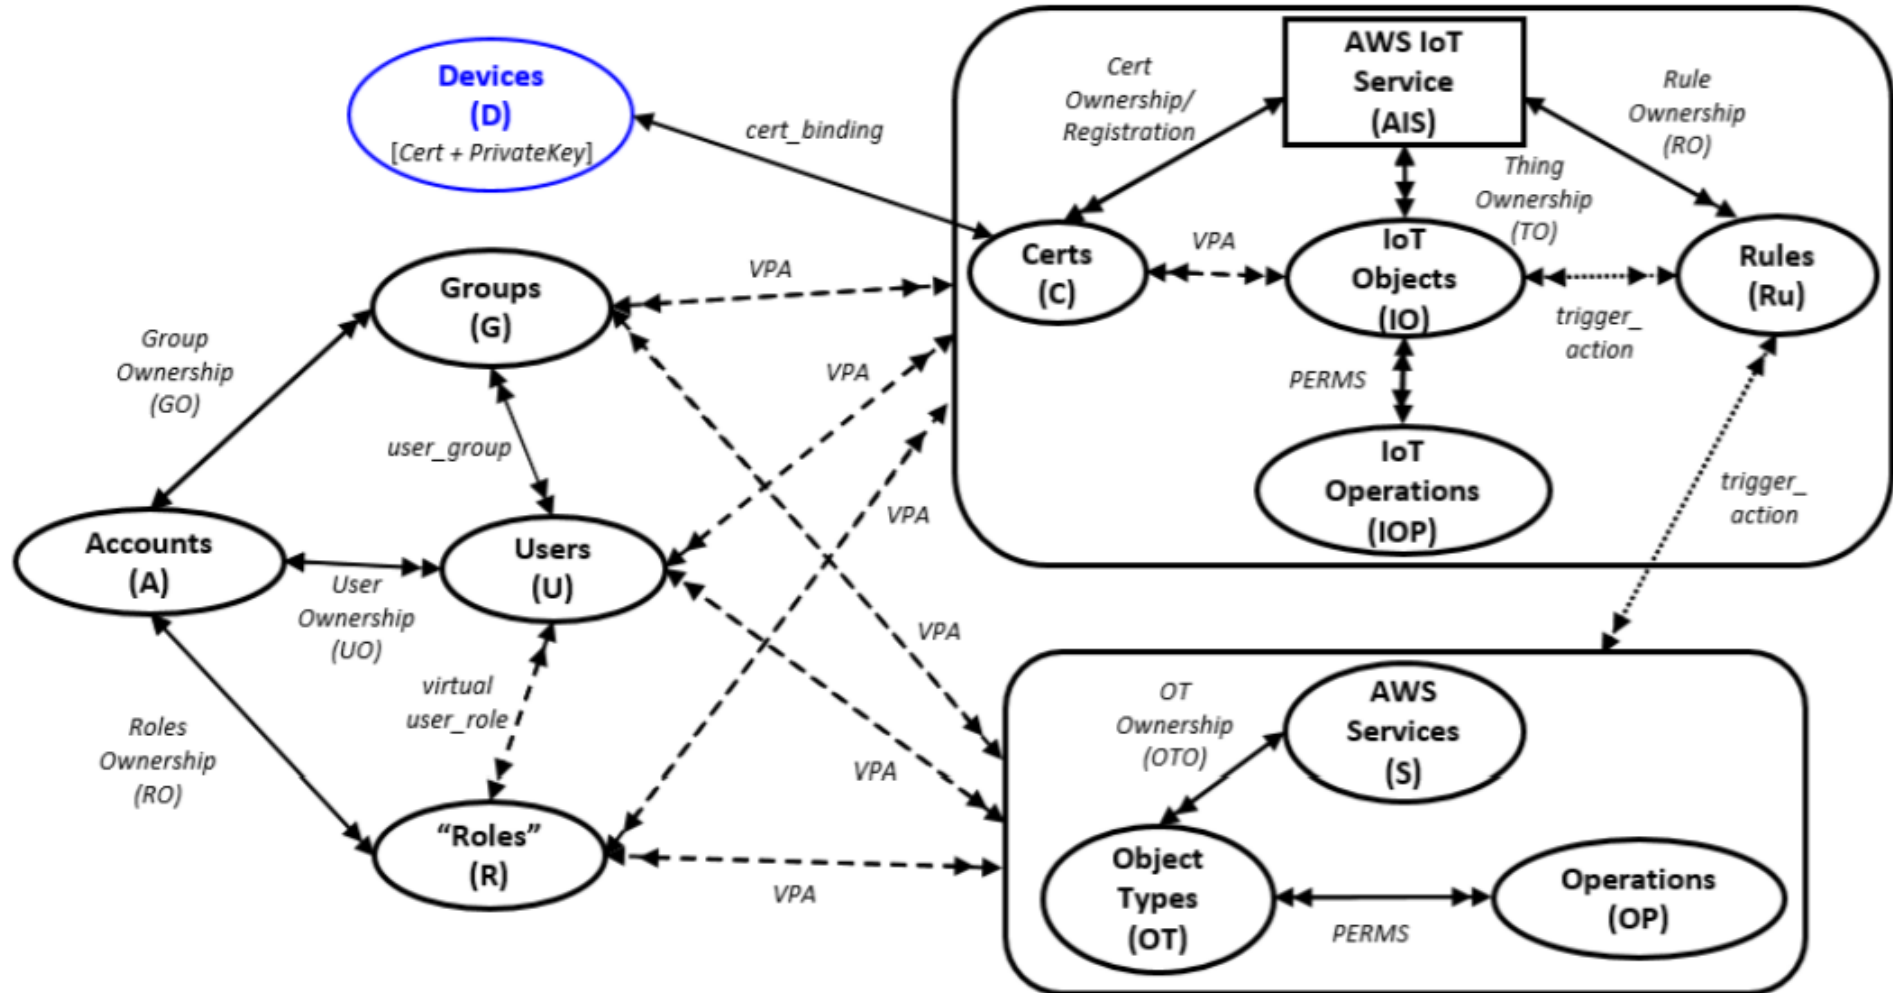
Devices
(D)
[Cert + PrivateKey]

cert_binding

Cert
Ownership/
Registration

AWS IoT
Service
(AIS)

Rule
Ownership
(RO)

Thing
Ownership
(TO)

Certs
(C)

VPA

IoT
Objects
(IO)

Rules
(Ru)

trigger_
action

PERMS

IoT
Operations
(IOP)

trigger_
action

Groups
(G)

VPA

Group
Ownership
(GO)

user_group

VPA

VPA

Accounts
(A)

Users
(U)

User
Ownership
(UO)

VPA

virtual
user_role

Roles
Ownership
(RO)

VPA

OT
Ownership
(OTO)

AWS
Services
(S)

"Roles"
(R)

VPA

Object
Types
(OT)

Operations
(OP)

PERMS